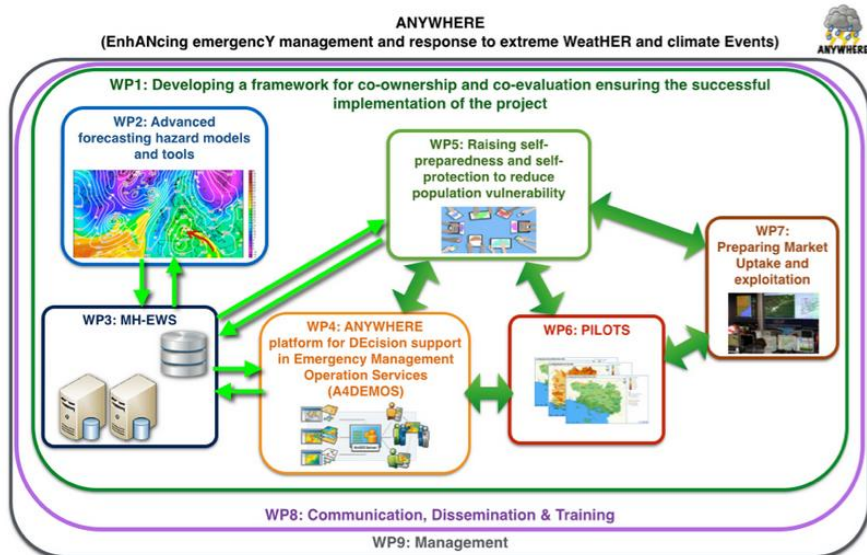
ANYWHERE
(EnhANcing emergencY management and response to extreme WeatHER and climate Events)

ANYWHERE

WP1: Developing a framework for co-ownership and co-evaluation ensuring the successful implementation of the project

WP2: Advanced forecasting hazard models and tools

WP5: Raising self-preparedness and self-protection to reduce population vulnerability

WP7: Preparing Market Uptake and exploitation

WP3: MH-EWS

WP4: ANYWHERE platform for DEcision support in Emergency Management Operation Services (A4DEMOS)

WP6: PILOTS

WP8: Communication, Dissemination & Training

WP9: Management